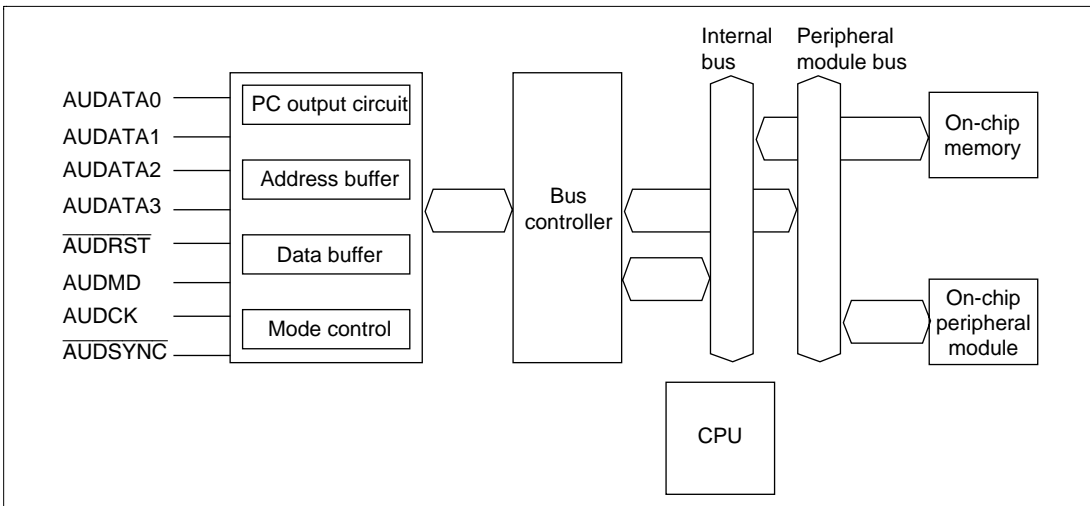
Internal bus
Peripheral module bus
AUDATA0
AUDATA1
AUDATA2
AUDATA3
$\overline{AUDRST}$
AUDMD
AUDCK
$\overline{AUDSYNC}$
PC output circuit
Address buffer
Data buffer
Mode control
Bus controller
On-chip memory
On-chip peripheral module
CPU